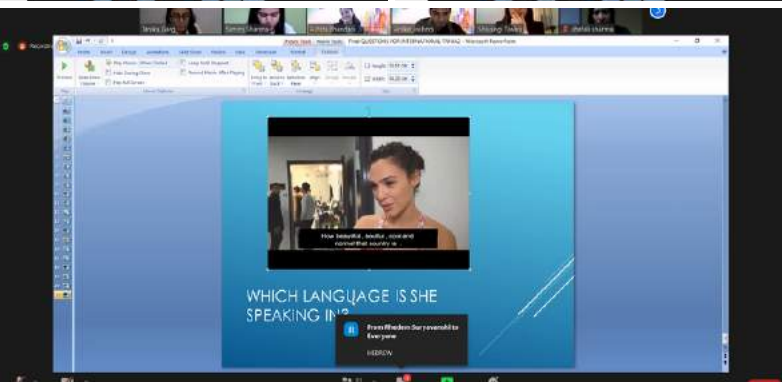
Shreya Garg
Simran Sharma
Ashita Bhandari
Shivangi Tewari
shefali sharma

Recording

Picture Tools
Movie Tools
Final QUESTIONS FOR INTERNATIONAL TRIVIA - Microsoft PowerPoint

Home
Insert
Design
Animations
Slide Show
Review
View
Developer
Format
Options

Preview
Slide Volume
Play Movie: When Clicked
Hide During Show
Play Full Screen
Loop Until Stopped
Rewind Movie After Playing
Bring to Front
Send to Back
Selection Pane
Align
Group
Rotate
Height: 10.58 cm
Width: 14.25 cm
Play
Movie Options
Arrange
Size

How beautiful, soulful, nice and normal that country is.

WHICH LANGUAGE IS SHE SPEAKING IN?

R
From Rhadam Suryavanshi to Everyone
HEBREW